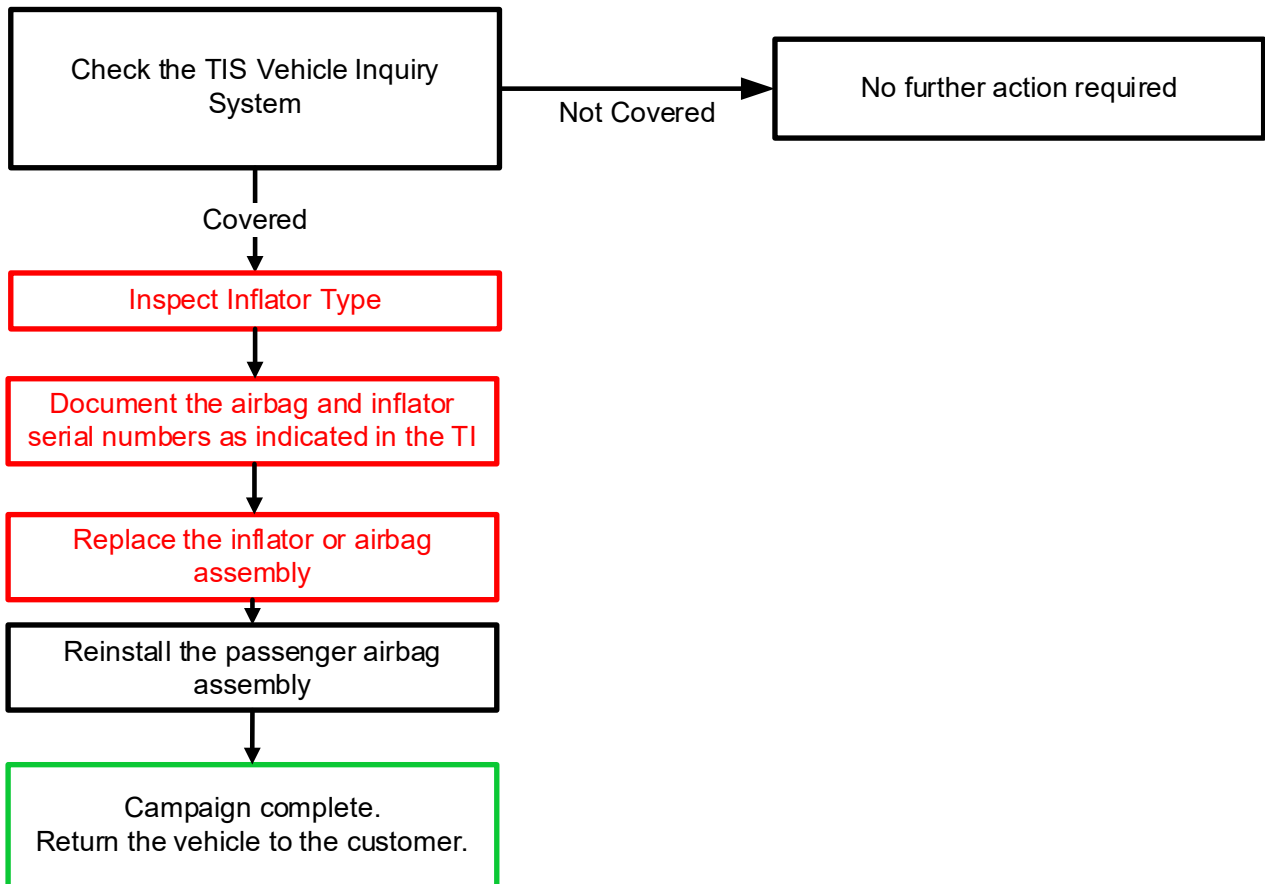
Check the TIS Vehicle Inquiry System

Not Covered

No further action required

Covered

Inspect Inflator Type

Document the airbag and inflator serial numbers as indicated in the TI

Replace the inflator or airbag assembly

Reinstall the passenger airbag assembly

Campaign complete.
Return the vehicle to the customer.